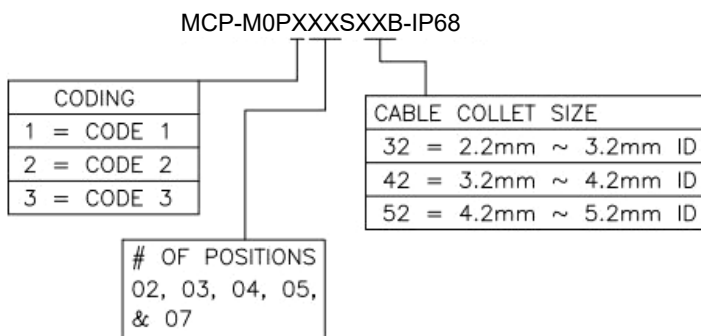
MCP-M0PXXXSXXB-IP68

| CODING |
|---|
| 1 = CODE 1 |
| 2 = CODE 2 |
| 3 = CODE 3 |

| CABLE COLLET SIZE |
|---|
| 32 = 2.2mm ~ 3.2mm ID |
| 42 = 3.2mm ~ 4.2mm ID |
| 52 = 4.2mm ~ 5.2mm ID |

# OF POSITIONS 02, 03, 04, 05, & 07